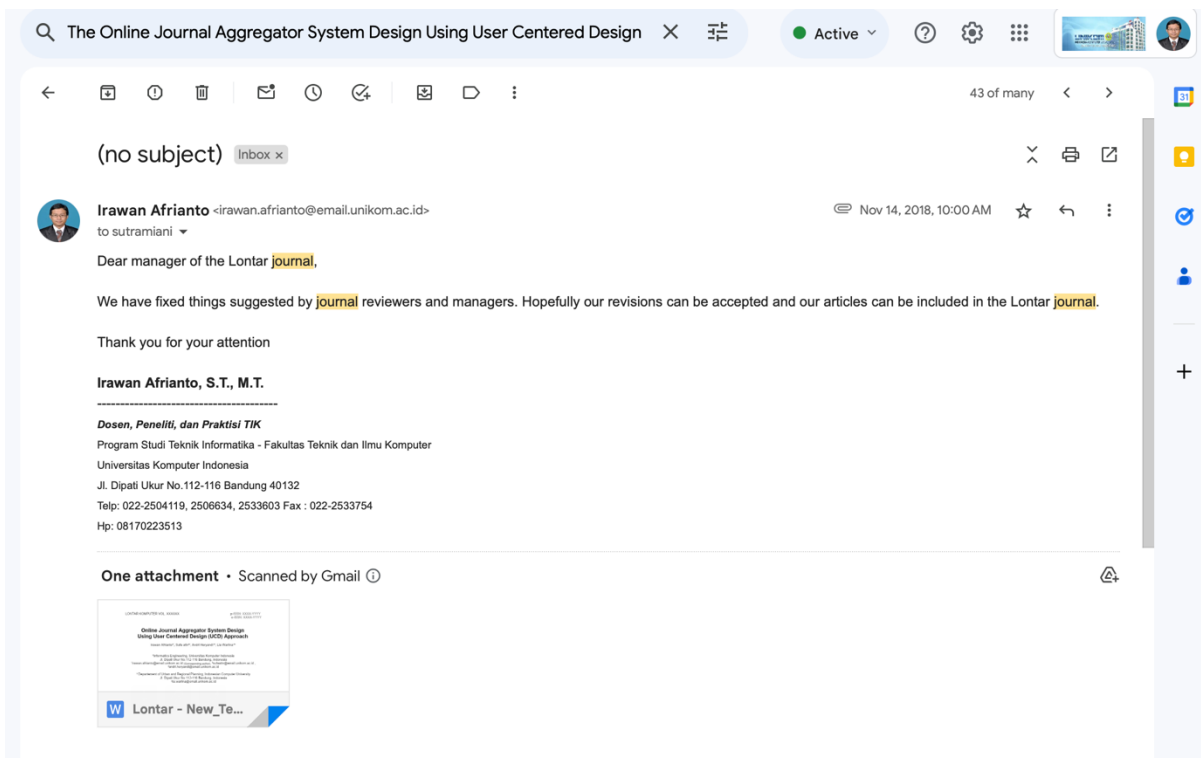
The Online Journal Aggregator System Design Using User Centered Design

Active

43 of many

(no subject) Inbox ×

Irawan Afrianto <irawan.afrianto@email.unikom.ac.id>
to sutramiani

Nov 14, 2018, 10:00 AM

Dear manager of the Lontar journal,

We have fixed things suggested by journal reviewers and managers. Hopefully our revisions can be accepted and our articles can be included in the Lontar journal.

Thank you for your attention

Irawan Afrianto, S.T., M.T.
--------------------------------------
Dosen, Peneliti, dan Praktisi TIK
Program Studi Teknik Informatika - Fakultas Teknik dan Ilmu Komputer
Universitas Komputer Indonesia
Jl. Dipati Ukur No.112-116 Bandung 40132
Telp: 022-2504119, 2506634, 2533603 Fax : 022-2533754
Hp: 08170223513

One attachment • Scanned by Gmail

Online Journal Aggregator System Design Using User Centered Design (UCD) Approach

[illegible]

Lontar - New_Te...